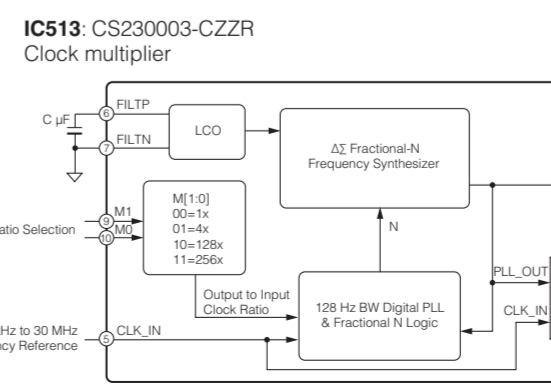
**IC513**: CS230003-CZZR
Clock multiplier

C µF

6 FILTP

7 FILTN

LCO

ΔΣ Fractional-N Frequency Synthesizer

atio Selection

9 M1

10 M0

M[1:0]
00=1x
01=4x
10=128x
11=256x

N

Output to Input Clock Ratio

128 Hz BW Digital PLL & Fractional N Logic

PLL_OUT

CLK_IN

Hz to 30 MHz
cy Reference

5 CLK_IN